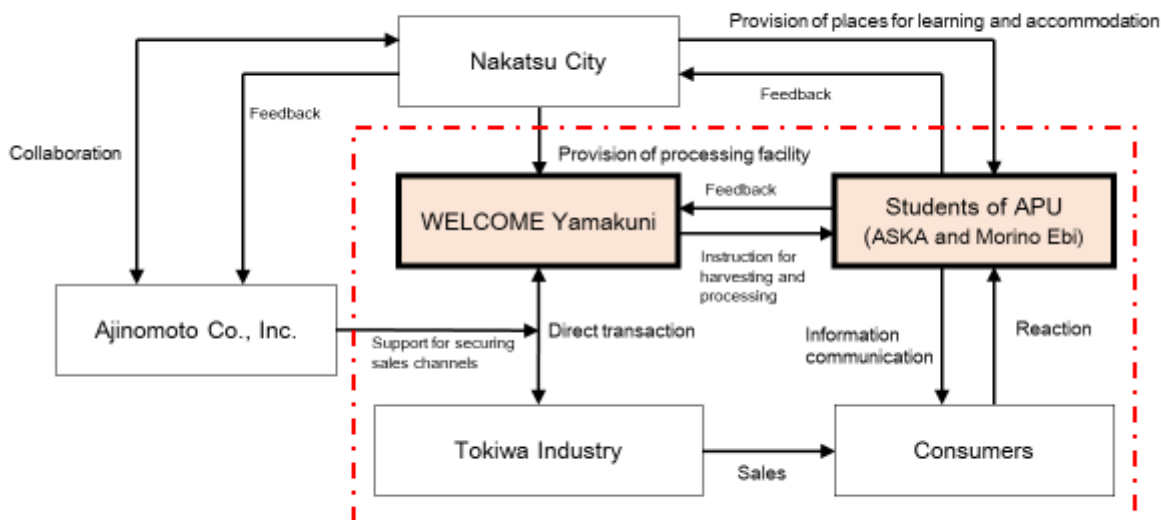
Provision of places for learning and accommodation

Nakatsu City

Feedback

Feedback

Collaboration

Provision of processing facility

Feedback

WELCOME Yamakuni

Students of APU (ASKA and Morino Ebi)

Instruction for harvesting and processing

Ajinomoto Co., Inc.

Support for securing sales channels

Direct transaction

Information communication

Reaction

Tokiwa Industry

Sales

Consumers